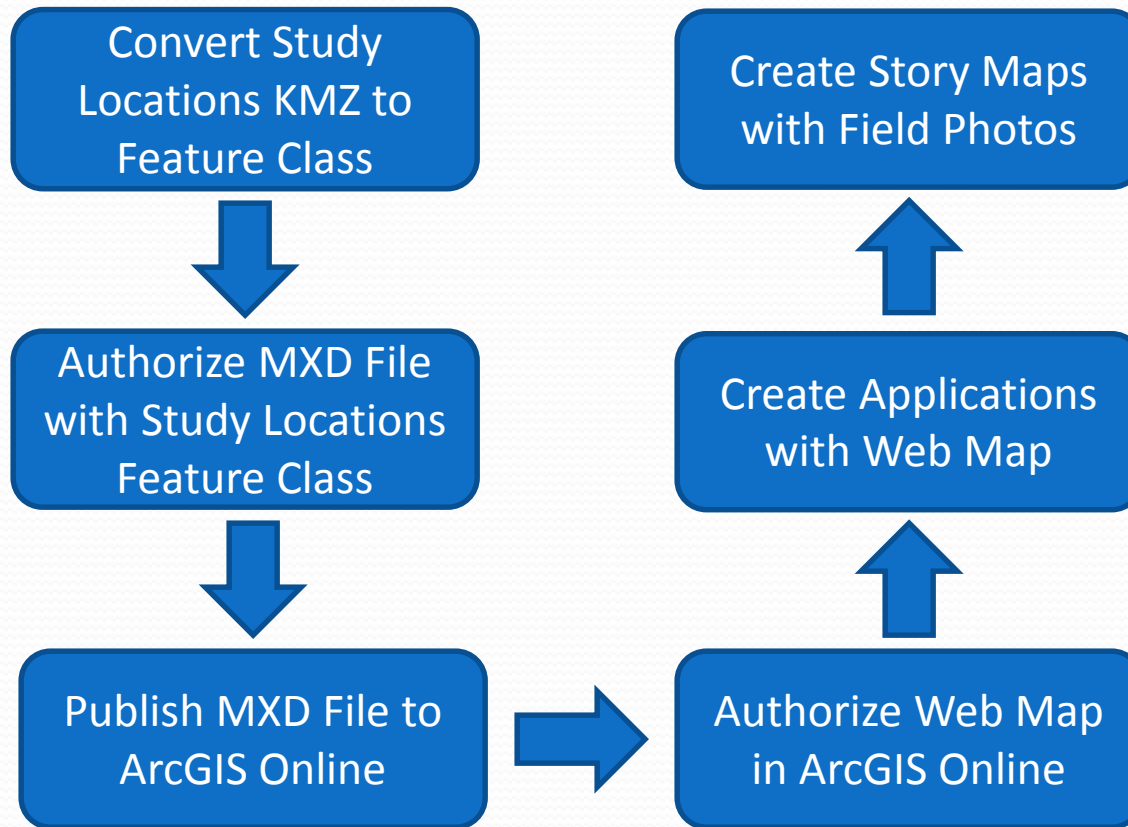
Convert Study Locations KMZ to Feature Class

Authorize MXD File with Study Locations Feature Class

Publish MXD File to ArcGIS Online

Authorize Web Map in ArcGIS Online

Create Applications with Web Map

Create Story Maps with Field Photos